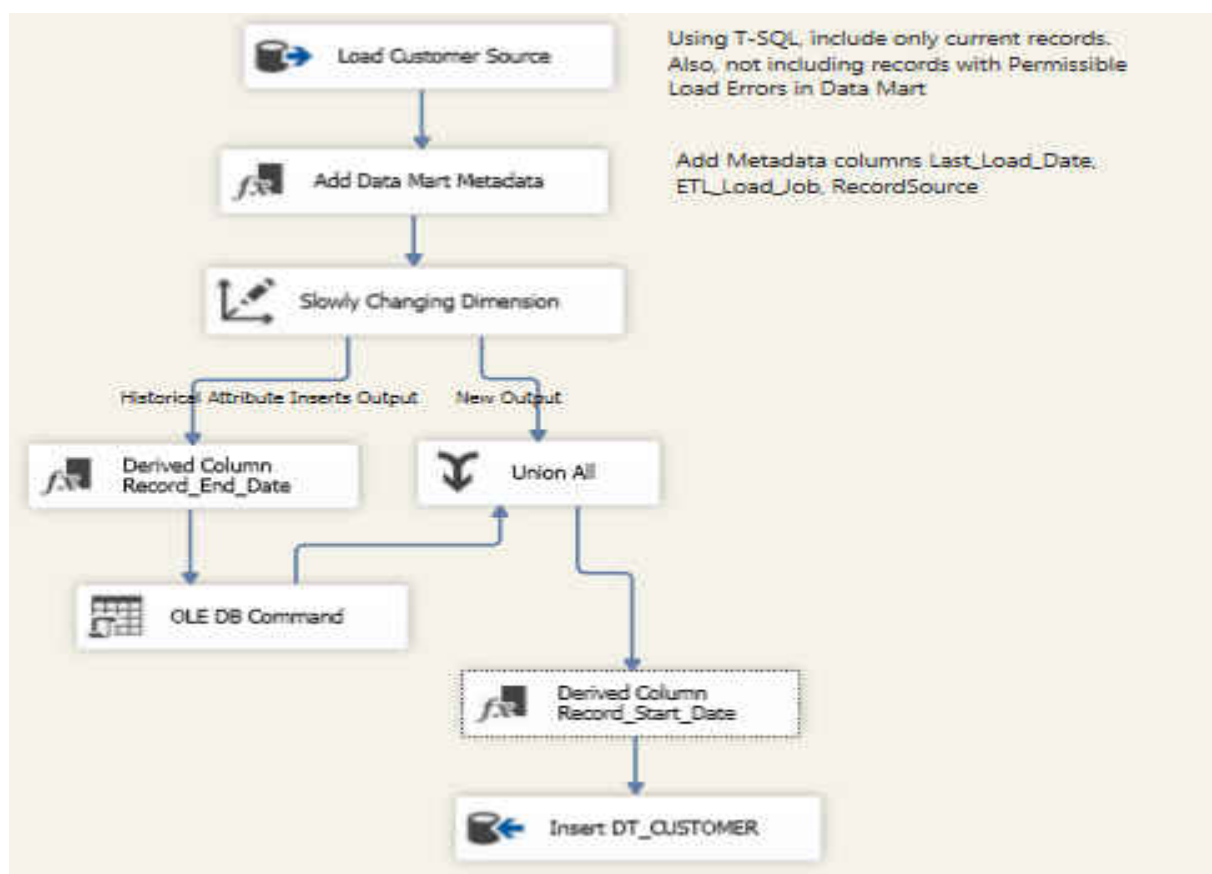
Load Customer Source

Using T-SQL, include only current records. Also, not including records with Permissible Load Errors in Data Mart

Add Data Mart Metadata

Add Metadata columns Last_Load_Date, ETL_Load_Job, RecordSource

Slowly Changing Dimension

Historical Attribute Inserts Output

New Output

Derived Column Record_End_Date

Union All

OLE DB Command

Derived Column Record_Start_Date

Insert DT_CUSTOMER